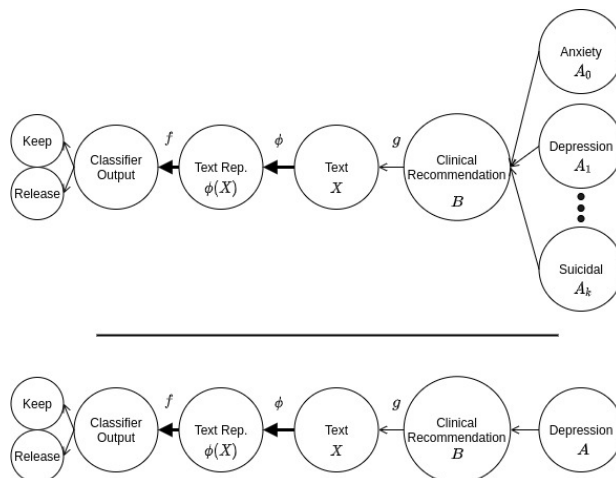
Anxiety
$A_0$

Keep

Release

Classifier Output

$f$

Text Rep.
$\phi(X)$

$\phi$

Text
$X$

$g$

Clinical Recommendation
$B$

Depression
$A_1$

Suicidal
$A_k$

Keep

Release

Classifier Output

$f$

Text Rep.
$\phi(X)$

$\phi$

Text
$X$

$g$

Clinical Recommendation
$B$

Depression
$A$